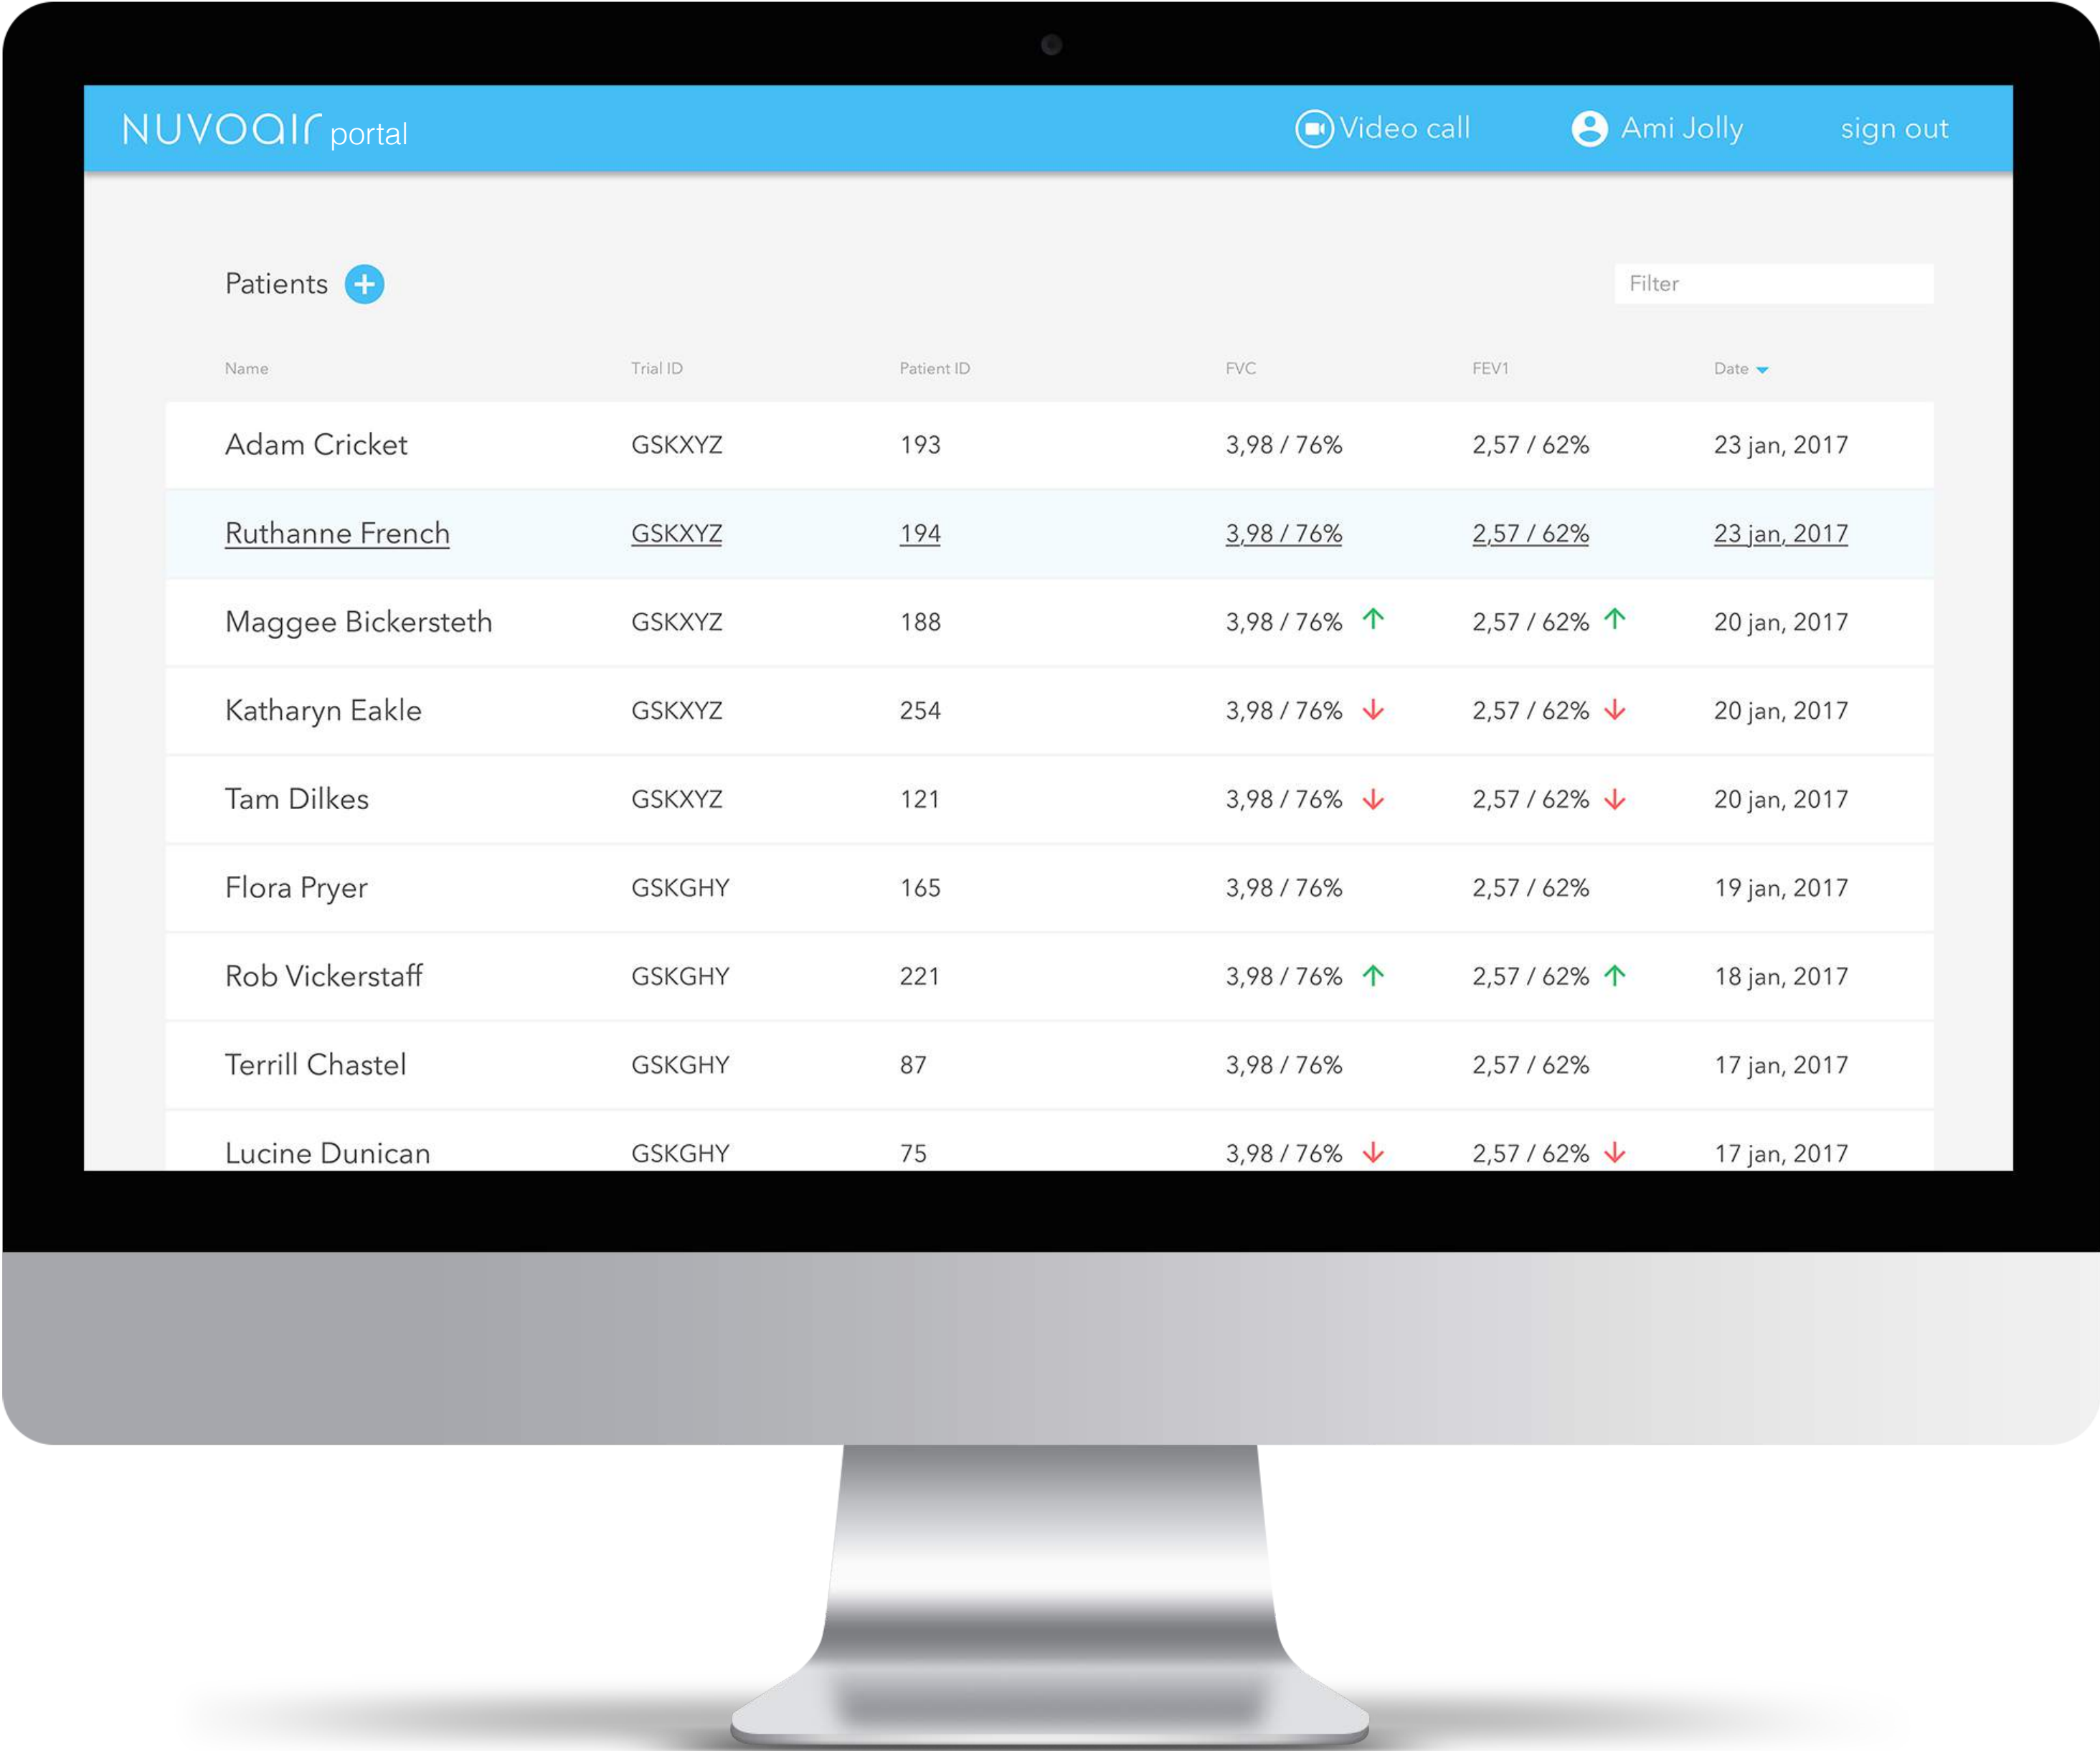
NUVOair portal

Video call

Ami Jolly

sign out

Patients

Filter

| Name | Trial ID | Patient ID | FVC | FEV1 | Date |
|---|---|---|---|---|---|
| Adam Cricket | GSKXYZ | 193 | 3,98 / 76% | 2,57 / 62% | 23 jan, 2017 |
| Ruthanne French | GSKXYZ | 194 | 3,98 / 76% | 2,57 / 62% | 23 jan, 2017 |
| Maggee Bickersteth | GSKXYZ | 188 | 3,98 / 76% | 2,57 / 62% | 20 jan, 2017 |
| Katharyn Eakle | GSKXYZ | 254 | 3,98 / 76% | 2,57 / 62% | 20 jan, 2017 |
| Tam Dilkes | GSKXYZ | 121 | 3,98 / 76% | 2,57 / 62% | 20 jan, 2017 |
| Flora Pryer | GSKGHY | 165 | 3,98 / 76% | 2,57 / 62% | 19 jan, 2017 |
| Rob Vickerstaff | GSKGHY | 221 | 3,98 / 76% | 2,57 / 62% | 18 jan, 2017 |
| Terrill Chastel | GSKGHY | 87 | 3,98 / 76% | 2,57 / 62% | 17 jan, 2017 |
| Lucine Dunican | GSKGHY | 75 | 3,98 / 76% | 2,57 / 62% | 17 jan, 2017 |